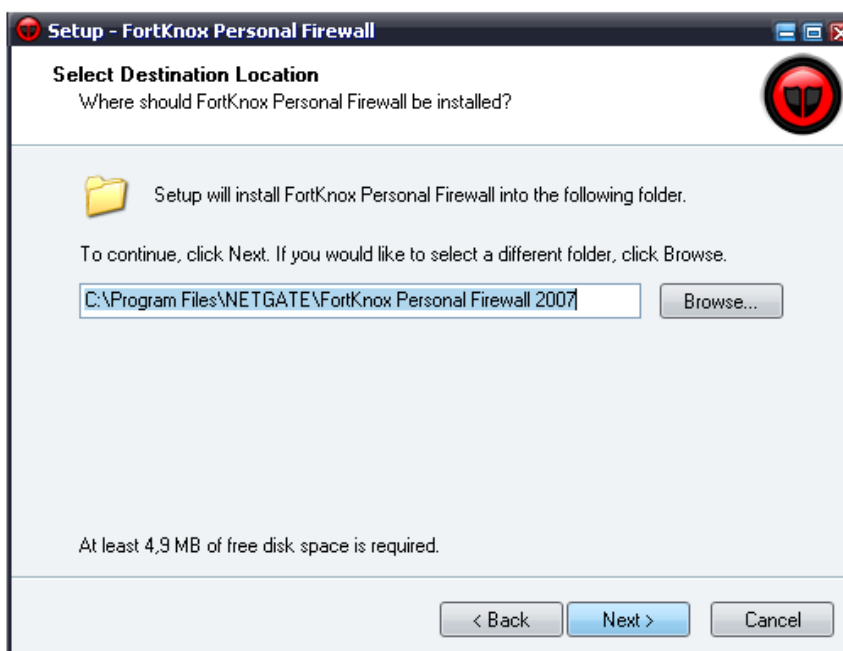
Setup - FortKnox Personal Firewall

Select Destination Location
Where should FortKnox Personal Firewall be installed?

Setup will install FortKnox Personal Firewall into the following folder.

To continue, click Next. If you would like to select a different folder, click Browse.

C:\Program Files\NETGATE\FortKnox Personal Firewall 2007

Browse...

At least 4,9 MB of free disk space is required.

< Back

Next >

Cancel